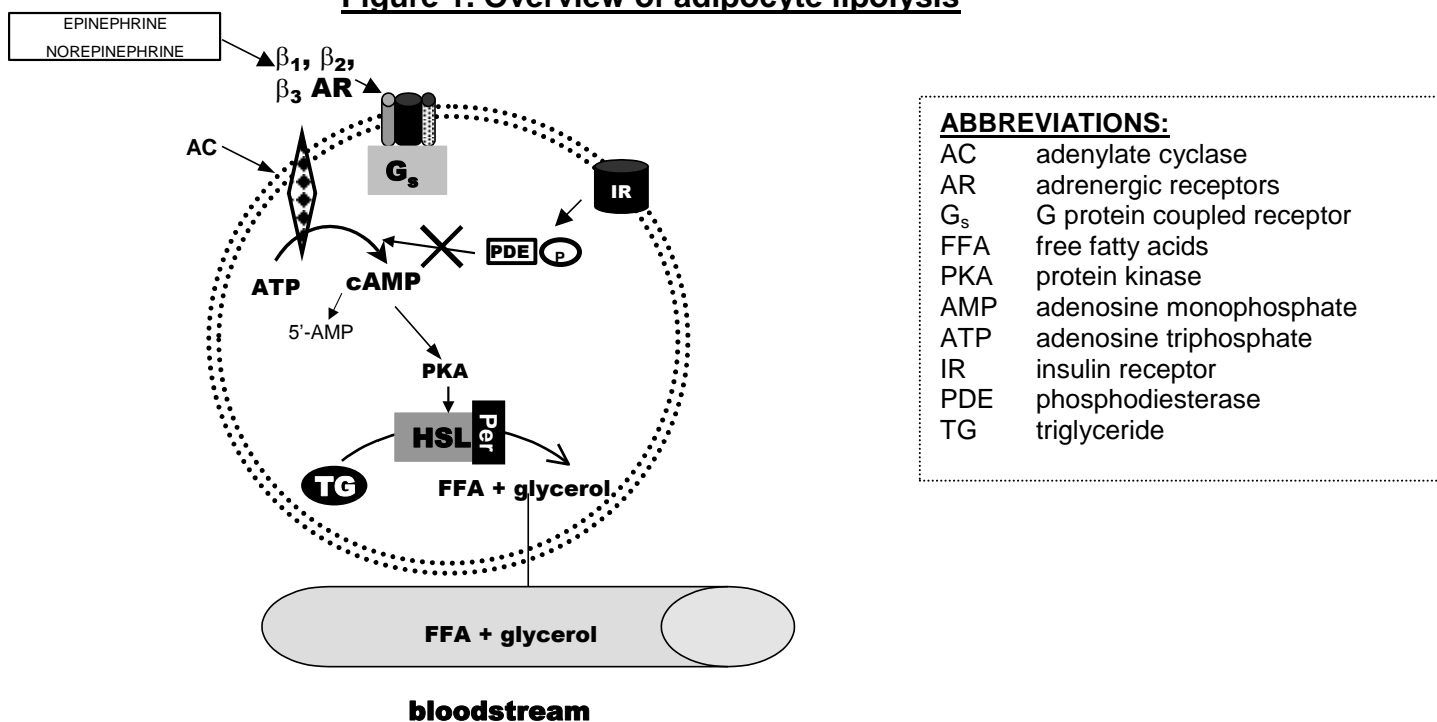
Figure 1: Overview of adipocyte lipolysis

EPINEPHRINE
NOREPINEPHRINE

$\beta_1$, $\beta_2$, $\beta_3$ AR

AC

$G_s$

IR

PDE P

ATP

cAMP

5'-AMP

PKA

HSL Per

TG

FFA + glycerol

FFA + glycerol

bloodstream

ABBREVIATIONS:

| | |
|---|---|
| AC | adenylate cyclase |
| AR | adrenergic receptors |
| $G_s$ | G protein coupled receptor |
| FFA | free fatty acids |
| PKA | protein kinase |
| AMP | adenosine monophosphate |
| ATP | adenosine triphosphate |
| IR | insulin receptor |
| PDE | phosphodiesterase |
| TG | triglyceride |